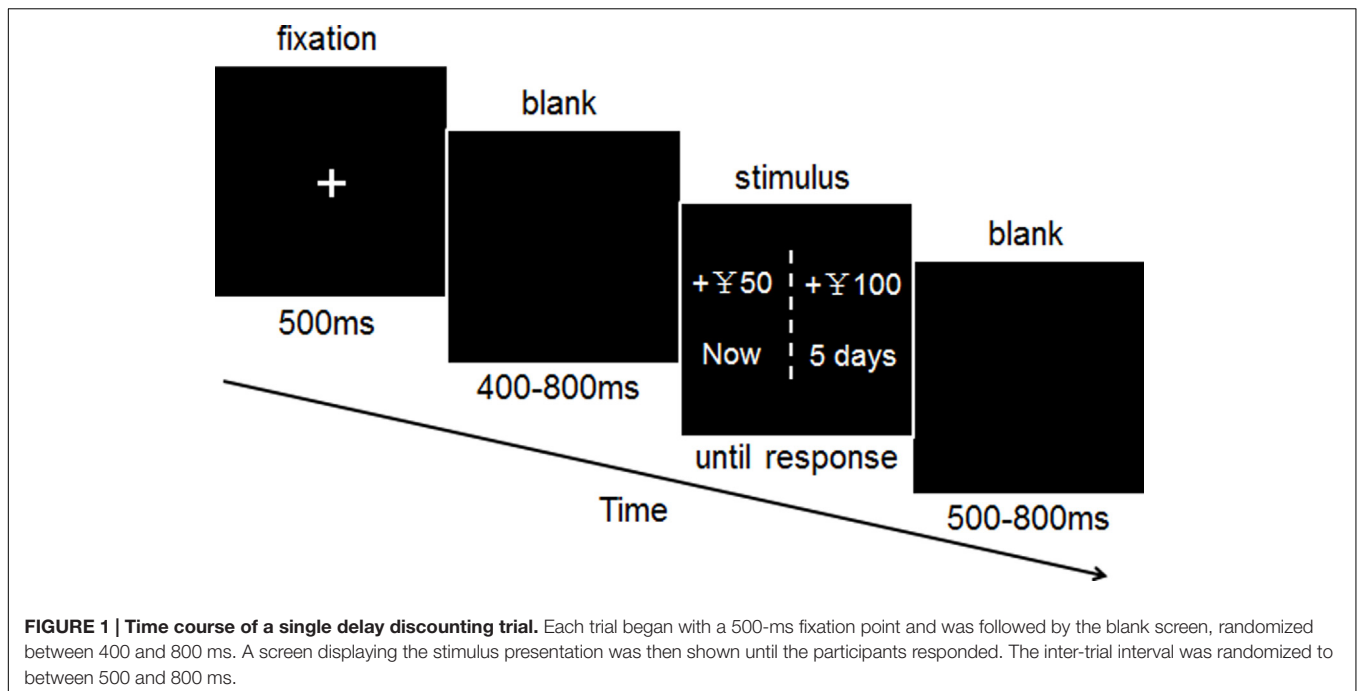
fixation

+

500ms

blank

400-800ms

stimulus

+￥50 +￥100

Now 5 days

until response

blank

500-800ms

Time

**FIGURE 1 | Time course of a single delay discounting trial.** Each trial began with a 500-ms fixation point and was followed by the blank screen, randomized between 400 and 800 ms. A screen displaying the stimulus presentation was then shown until the participants responded. The inter-trial interval was randomized to between 500 and 800 ms.